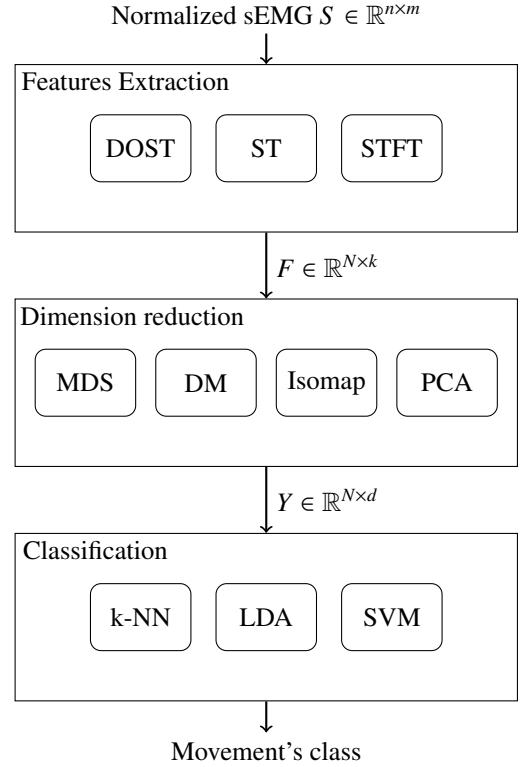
Normalized sEMG $S \in \mathbb{R}^{n \times m}$

Features Extraction

DOST

ST

STFT

$F \in \mathbb{R}^{N \times k}$

Dimension reduction

MDS

DM

Isomap

PCA

$Y \in \mathbb{R}^{N \times d}$

Classification

k-NN

LDA

SVM

Movement's class